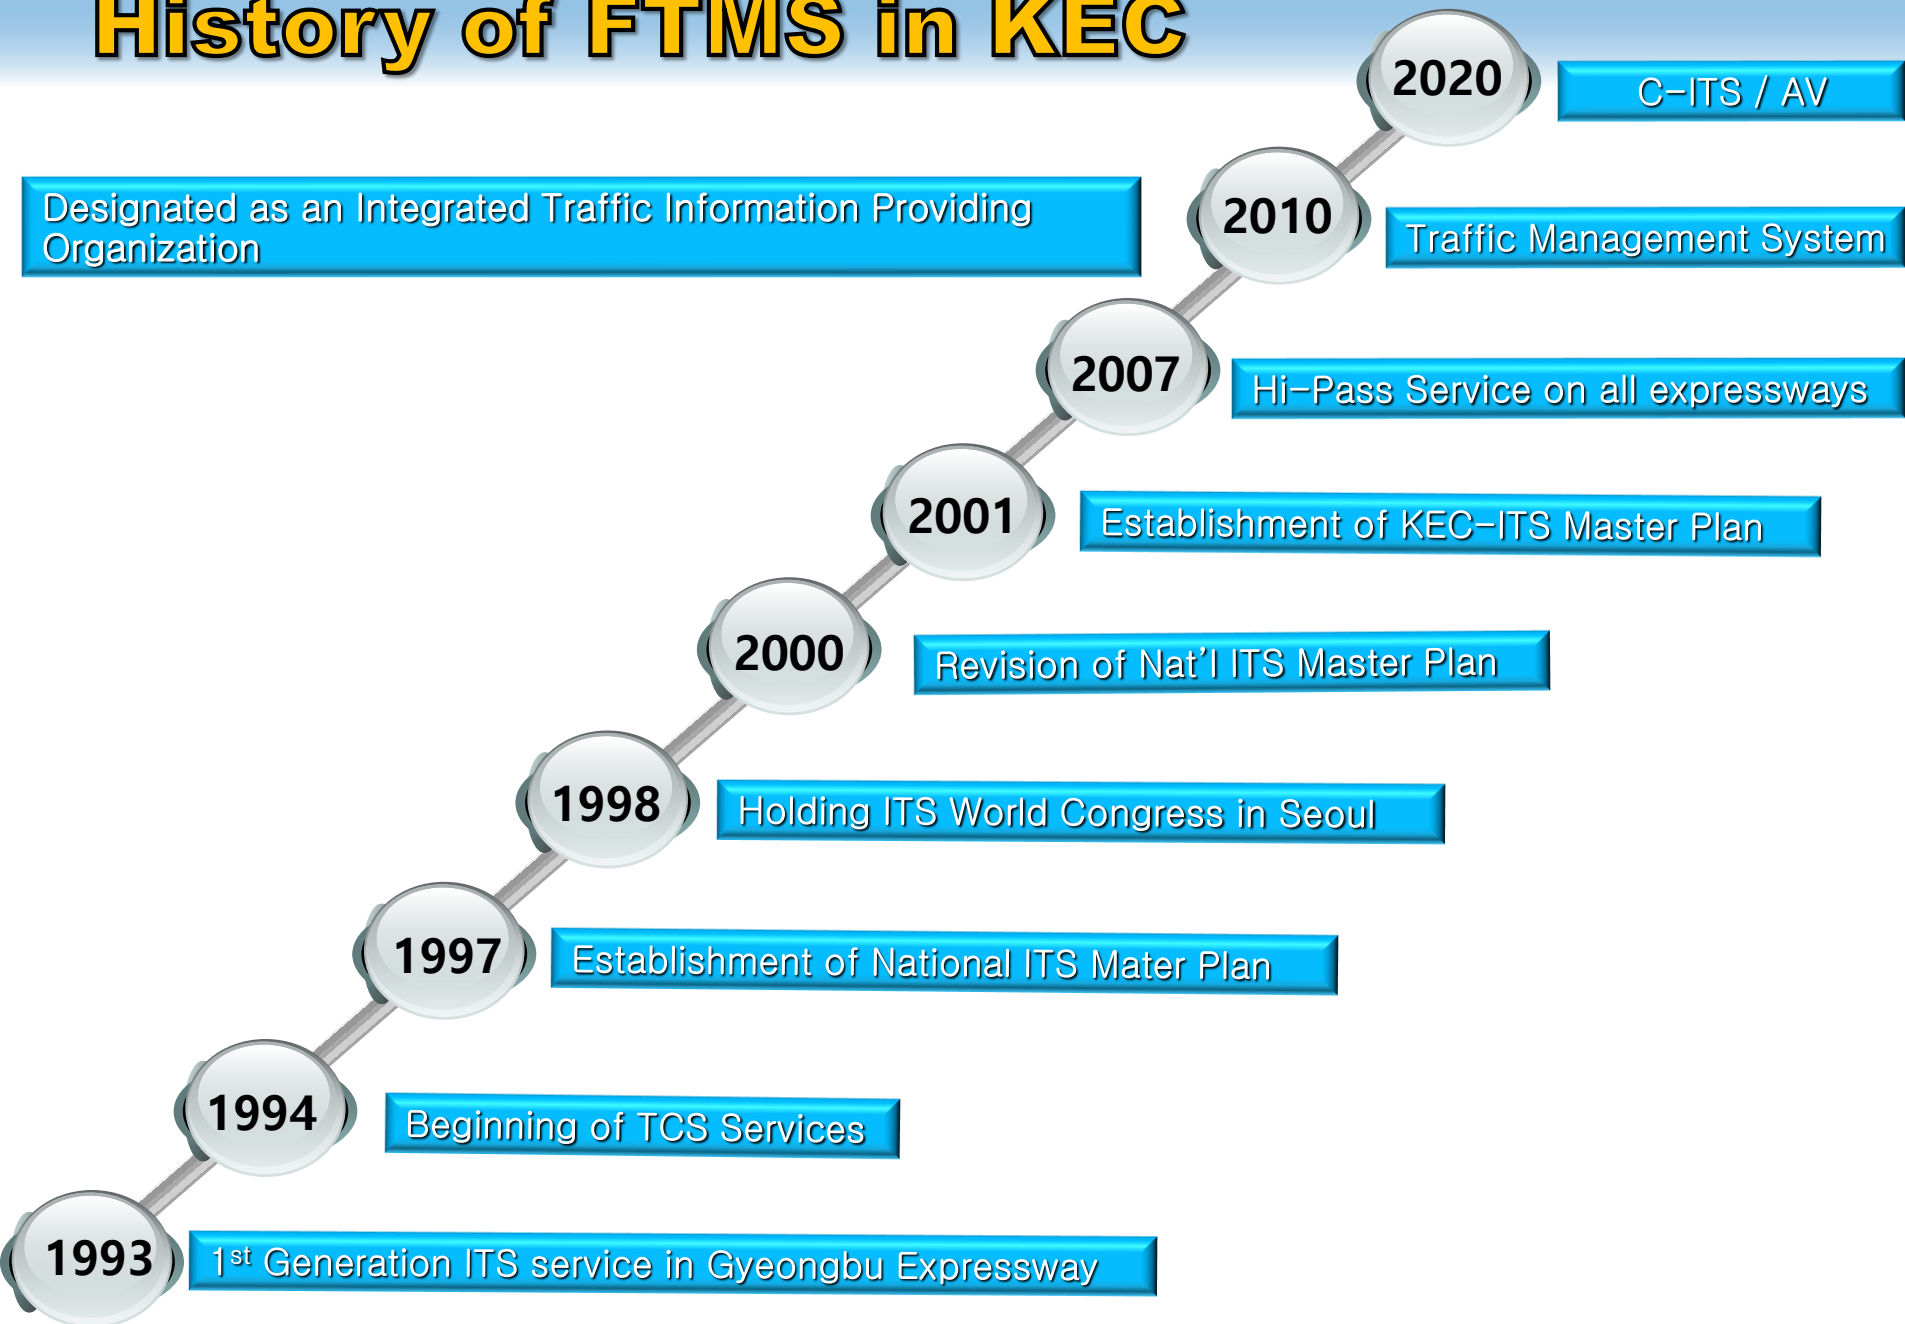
History of FTMS in KEC

2020

C-ITS / AV

Designated as an Integrated Traffic Information Providing Organization

2010

Traffic Management System

2007

Hi-Pass Service on all expressways

2001

Establishment of KEC-ITS Master Plan

2000

Revision of Nat'l ITS Master Plan

1998

Holding ITS World Congress in Seoul

1997

Establishment of National ITS Mater Plan

1994

Beginning of TCS Services

1993

1$^{st}$ Generation ITS service in Gyeongbu Expressway